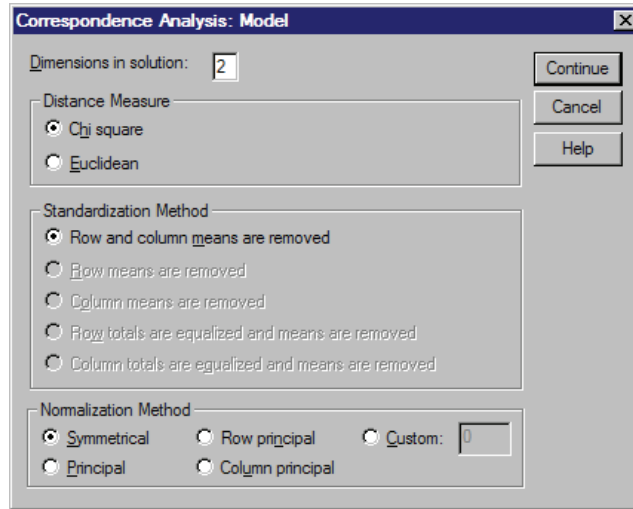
Correspondence Analysis: Model

Dimensions in solution: 2

Continue

Cancel

Help

Distance Measure

Chi square

Euclidean

Standardization Method

Row and column means are removed

Row means are removed

Column means are removed

Row totals are equalized and means are removed

Column totals are equalized and means are removed

Normalization Method

Symmetrical

Row principal

Custom: 0

Principal

Column principal